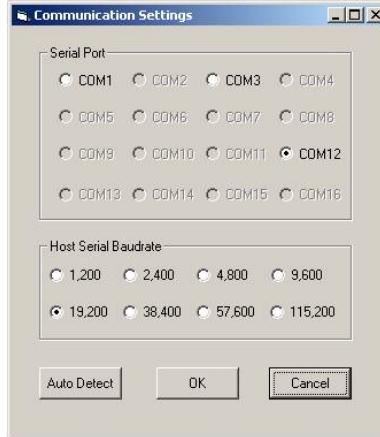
Communication Settings

Serial Port

COM1 COM2 COM3 COM4

COM5 COM6 COM7 COM8

COM9 COM10 COM11 COM12

COM13 COM14 COM15 COM16

Host Serial Baudrate

1,200 2,400 4,800 9,600

19,200 38,400 57,600 115,200

Auto Detect OK Cancel